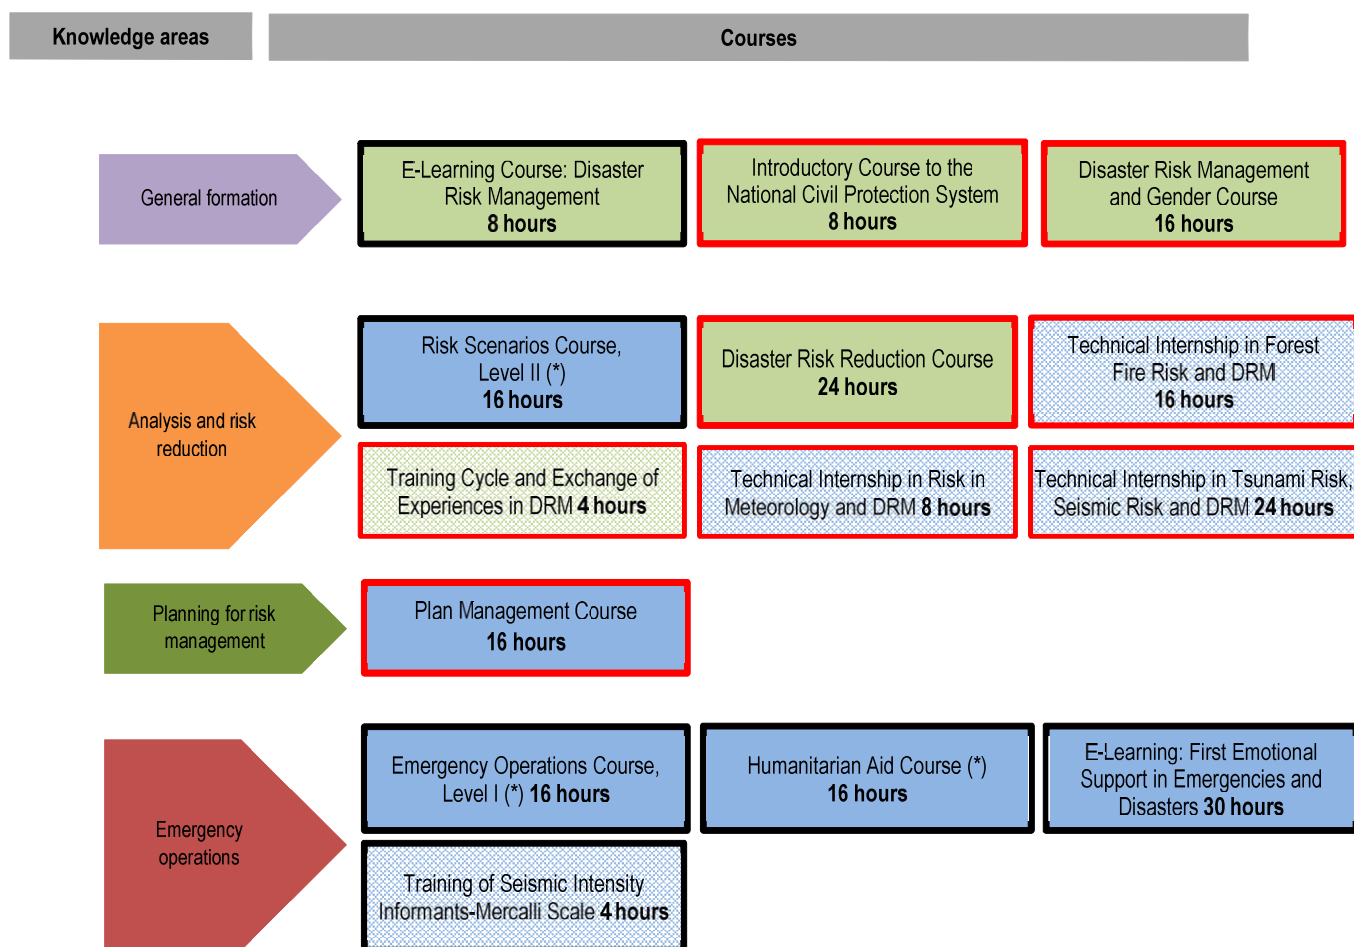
Knowledge areas

Courses

General formation

E-Learning Course: Disaster Risk Management
8 hours

Introductory Course to the National Civil Protection System
8 hours

Disaster Risk Management and Gender Course
16 hours

Analysis and risk reduction

Risk Scenarios Course, Level II (*)
16 hours

Disaster Risk Reduction Course
24 hours

Technical Internship in Forest Fire Risk and DRM
16 hours

Training Cycle and Exchange of Experiences in DRM 4 hours

Technical Internship in Risk in Meteorology and DRM 8 hours

Technical Internship in Tsunami Risk, Seismic Risk and DRM 24 hours

Planning for risk management

Plan Management Course
16 hours

Emergency operations

Emergency Operations Course, Level I (*) 16 hours

Humanitarian Aid Course (*)
16 hours

E-Learning: First Emotional Support in Emergencies and Disasters 30 hours

Training of Seismic Intensity Informants-Mercalli Scale 4 hours